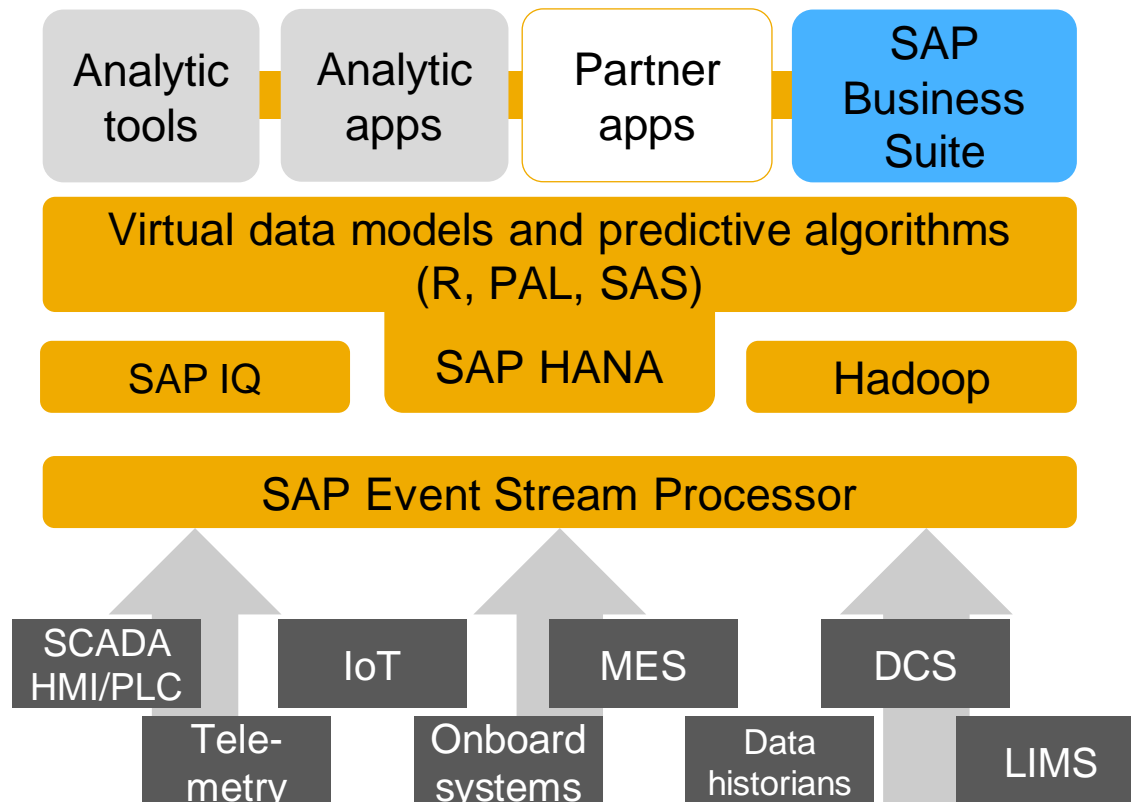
Analytic tools

Analytic apps

Partner apps

SAP Business Suite

Virtual data models and predictive algorithms (R, PAL, SAS)

SAP IQ

SAP HANA

Hadoop

SAP Event Stream Processor

SCADA HMI/PLC

IoT

MES

DCS

Telemetry

Onboard systems

Data historians

LIMS